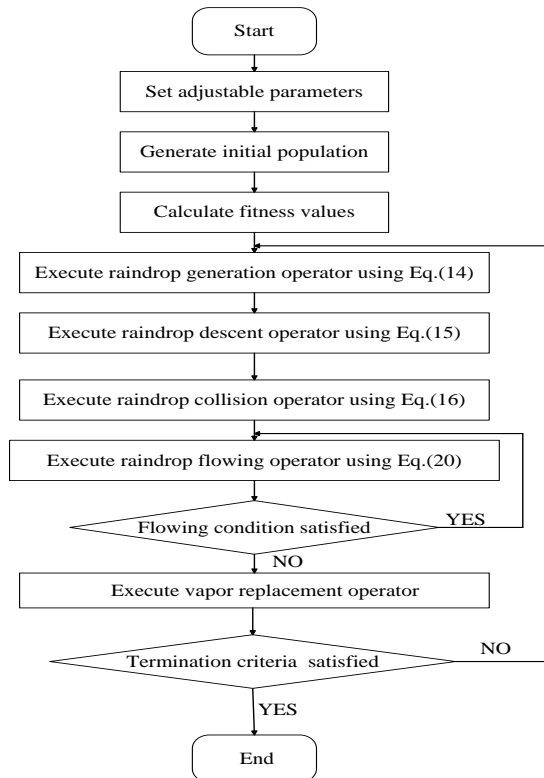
Start

Set adjustable parameters

Generate initial population

Calculate fitness values

Execute raindrop generation operator using Eq.(14)

Execute raindrop descent operator using Eq.(15)

Execute raindrop collision operator using Eq.(16)

Execute raindrop flowing operator using Eq.(20)

Flowing condition satisfied

YES

NO

Execute vapor replacement operator

Termination criteria satisfied

NO

YES

End